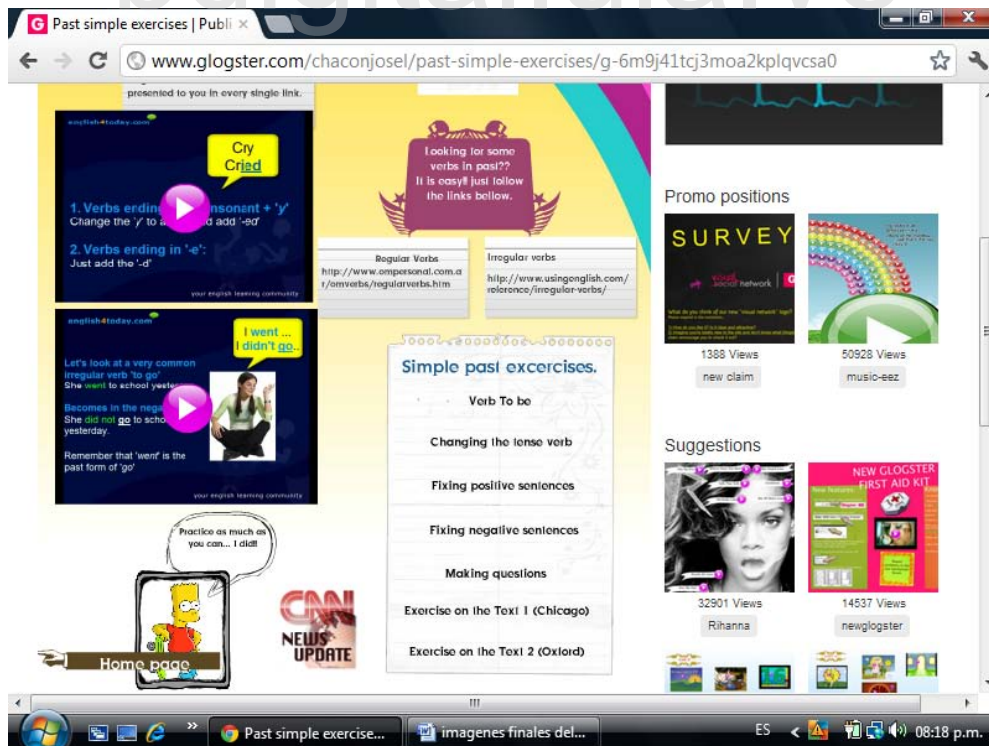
Past simple exercises | Publi ×

www.glogster.com/chaconjosel/past-simple-exercises/g-6m9j41tcj3moa2kplqvcsa0

presented to you in every single link.

english4today.com

Cry
Cried

1. Verbs ending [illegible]nsonant + 'y'
Change the 'y' to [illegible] add '-ed'

2. Verbs ending in '-e':
Just add the '-d'

your english learning community

english4today.com

I went ...
I didn't go...

Let's look at a very common irregular verb 'to go'
She went to school yeste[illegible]

Becomes in the nega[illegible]
She did not go to scho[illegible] yesterday.

Remember that 'went' is the past form of 'go'

your english learning community

Looking for some verbs in past?? It is easy!! just follow the links bellow.

Regular Verbs
http://www.ompersonal.com.ar/omverbs/regularverbs.htm

Irregular verbs
http://www.usingenglish.com/reference/irregular-verbs/

Simple past excercises.

Verb To be

Changing the tense verb

Fixing positive sentences

Fixing negative sentences

Making questions

Exercise on the Text 1 (Chicago)

Exercise on the Text 2 (Oxford)

Practice as much as you can... I did!!

Home page

CNN NEWS UPDATE

Promo positions

SURVEY

social network

1388 Views
new claim

50928 Views
music-eez

Suggestions

32901 Views
Rihanna

NEW GLOGSTER FIRST AID KIT

14537 Views
newglogster

Past simple exercise...

imagenes finales del...

ES

08:18 p.m.